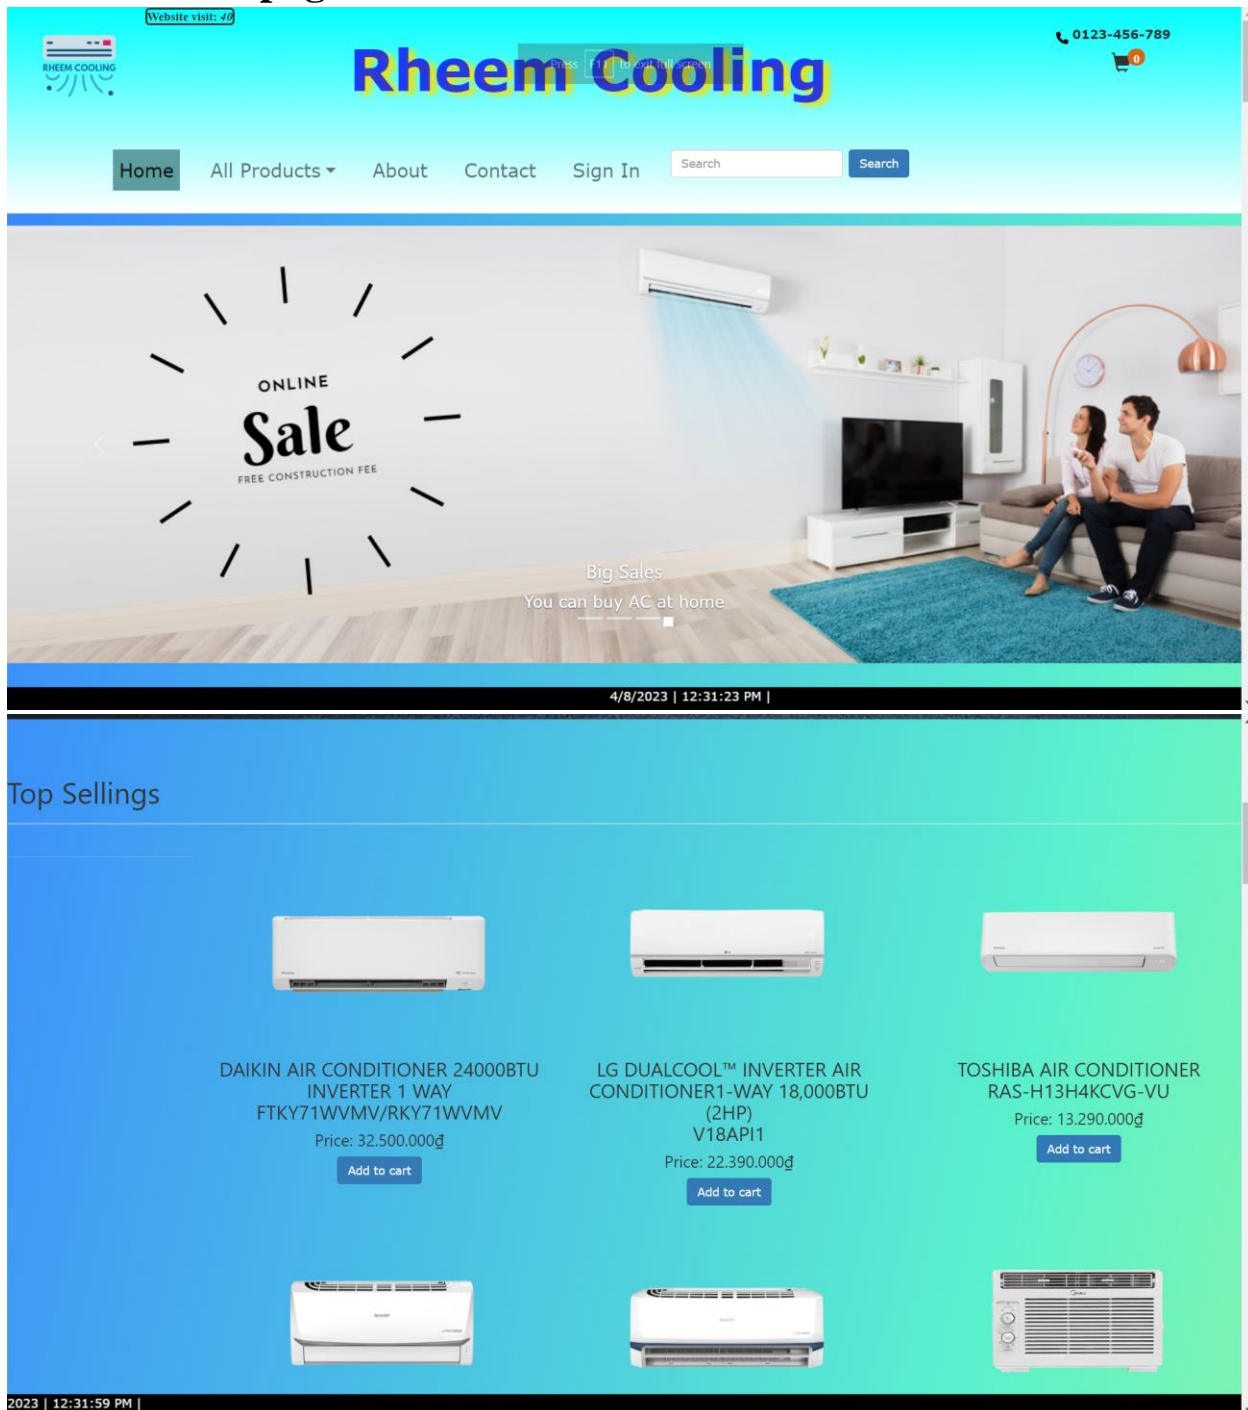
Website visit: 40

RHEEM COOLING

Rheem Cooling

Press F11 to exit full screen

0123-456-789

0

Home All Products About Contact Sign In Search Search

ONLINE

Sale

FREE CONSTRUCTION FEE

Big Sales

You can buy AC at home

4/8/2023 | 12:31:23 PM |

Top Sellings

DAIKIN AIR CONDITIONER 24000BTU INVERTER 1 WAY FTKY71WVMV/RKY71WVMV

Price: 32.500.000₫

Add to cart

LG DUALCOOL™ INVERTER AIR CONDITIONER1-WAY 18,000BTU (2HP) V18API1

Price: 22.390.000₫

Add to cart

TOSHIBA AIR CONDITIONER RAS-H13H4KCVG-VU

Price: 13.290.000₫

Add to cart

2023 | 12:31:59 PM |